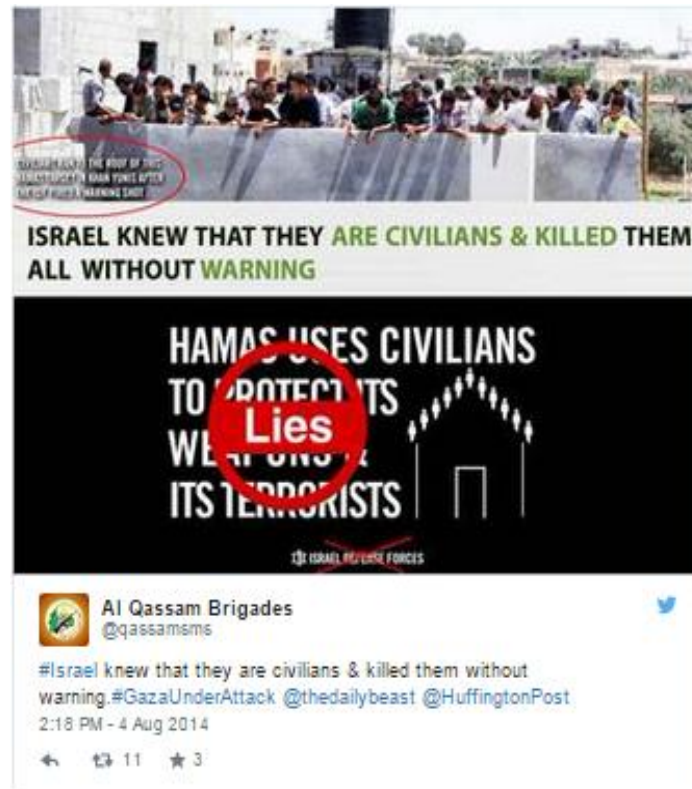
CIVILIANS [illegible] THE ROOF OF THIS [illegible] IN KHAN YUNIS AFTER THE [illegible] WARNING SHOT

ISRAEL KNEW THAT THEY ARE CIVILIANS & KILLED THEM ALL WITHOUT WARNING

HAMAS USES CIVILIANS TO PROTECT ITS WEAPONS & ITS TERRORISTS

Lies

ISRAEL DEFENSE FORCES

Al Qassam Brigades
@qassamsms

#Israel knew that they are civilians & killed them without warning.#GazaUnderAttack @thedailybeast @HuffingtonPost
2:18 PM - 4 Aug 2014

11 3